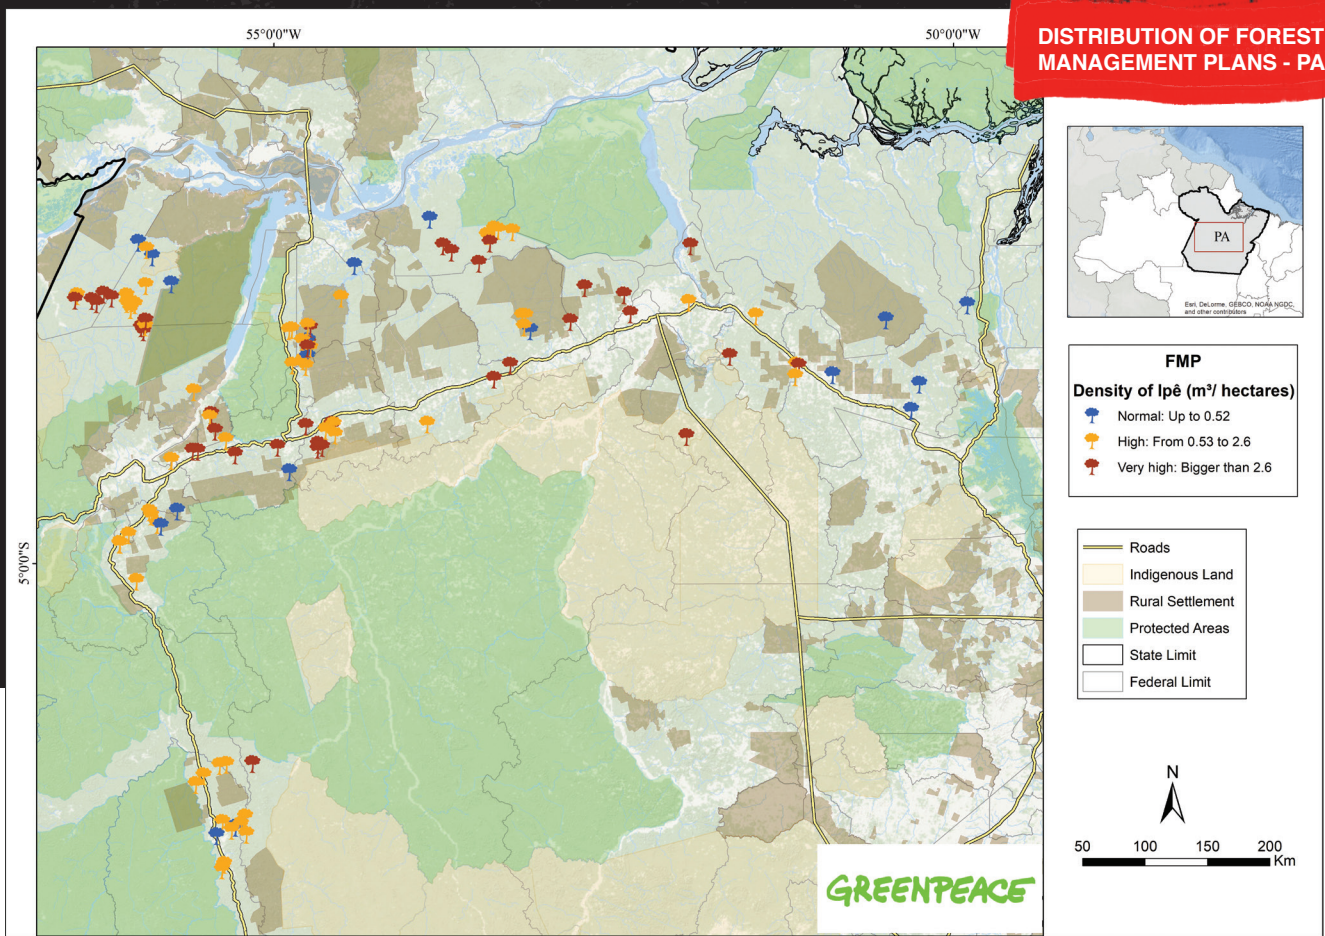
DISTRIBUTION OF FOREST MANAGEMENT PLANS - PA

55°0'0"W

50°0'0"W

5°0'0"S

PA

Esri, DeLorme, GEBCO, NOAA NGDC, and other contributors

FMP
Density of Ipê (m³/ hectares)
Normal: Up to 0.52
High: From 0.53 to 2.6
Very high: Bigger than 2.6

Roads
Indigenous Land
Rural Settlement
Protected Areas
State Limit
Federal Limit

N

50 100 150 200 Km

GREENPEACE